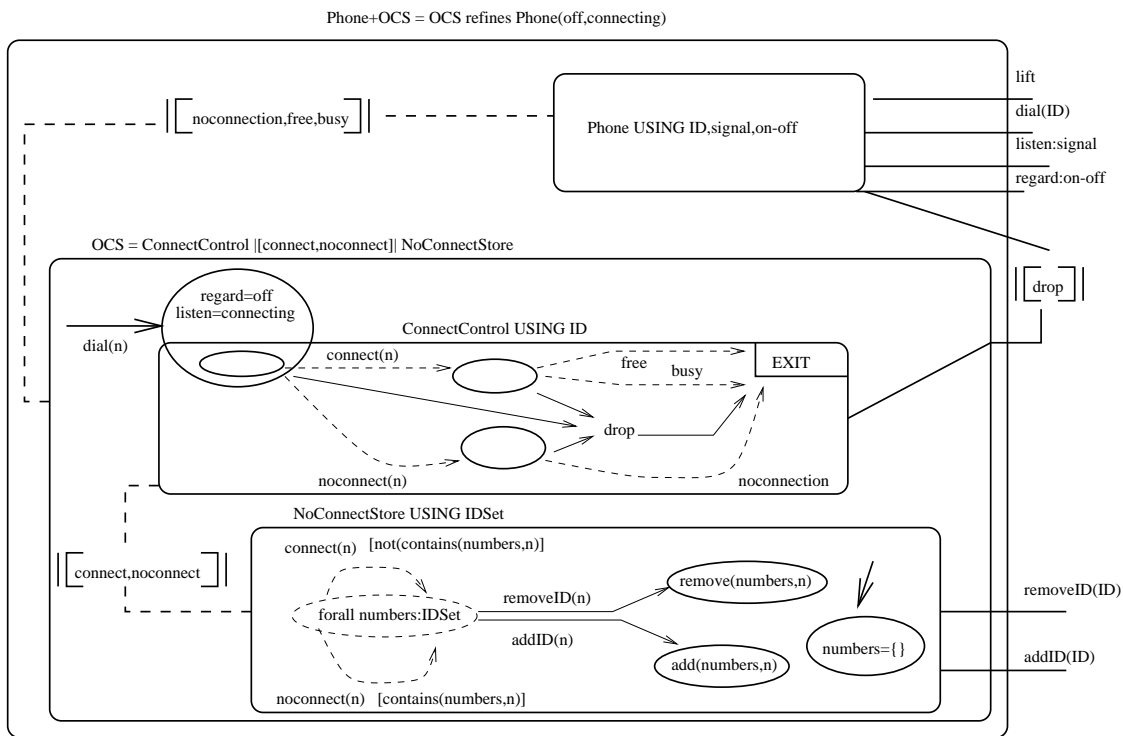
Phone+OCS = OCS refines Phone(off,connecting)

|[noconnection,free,busy]|

Phone USING ID,signal,on-off

lift

dial(ID)

listen:signal

regard:on-off

OCS = ConnectControl |[connect,noconnect]| NoConnectStore

|[drop]|

regard=off
listen=connecting

dial(n)

ConnectControl USING ID

connect(n)

free

busy

EXIT

drop

noconnect(n)

noconnection

NoConnectStore USING IDSet

connect(n) [not(contains(numbers,n)]

|[connect,noconnect]|

forall numbers:IDSet

removeID(n)

remove(numbers,n)

addID(n)

add(numbers,n)

numbers={}

removeID(ID)

addID(ID)

noconnect(n) [contains(numbers,n)]